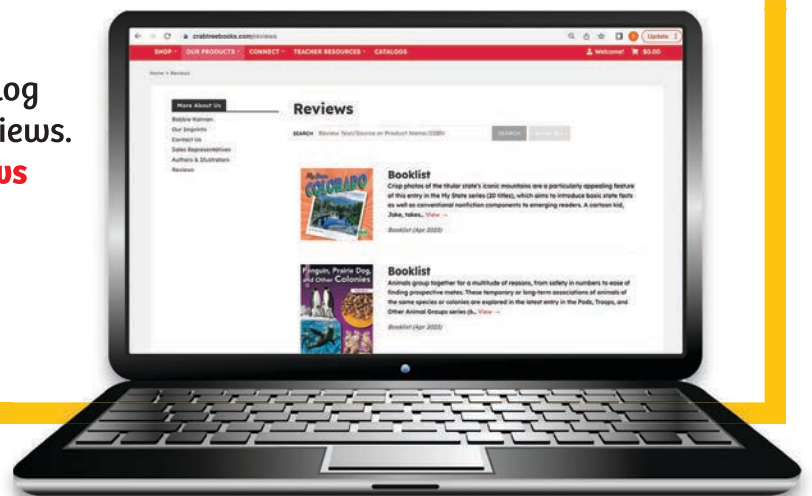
og
iews.
us

crabtreebooks.com/reviews

Update

SHOP OUR PRODUCTS CONNECT TEACHER RESOURCES CATALOGS Welcome! $0.00

Home > Reviews

More About Us
Bobbie Kalman
Our Imprints
Contact Us
Sales Representatives
Authors & Illustrators
Reviews

Reviews

SEARCH Review Text/Source or Product Name/ISBN SEARCH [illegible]

My State COLORADO

Booklist
Crisp photos of the titular state's iconic mountains are a particularly appealing feature of this entry in the My State series (20 titles), which aims to introduce basic state facts as well as conventional nonfiction components to emerging readers. A cartoon kid, Jake, takes... View →

Booklist (Apr 2025)

Penguin, Prairie Dog, and Other Colonies

Booklist
Animals group together for a multitude of reasons, from safety in numbers to ease of finding prospective mates. These temporary or long-term associations of animals of the same species or colonies are explored in the latest entry in the Pods, Troops, and Other Animal Groups series (k... View →

Booklist (Apr 2025)